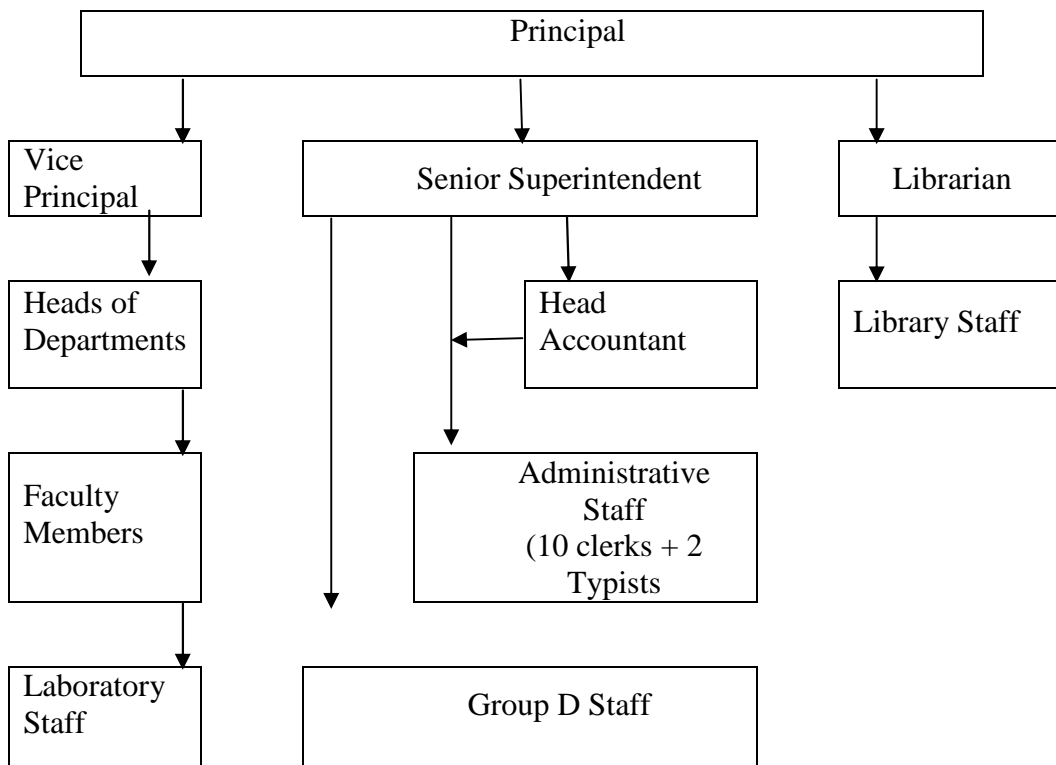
Principal

Vice Principal

Senior Superintendent

Librarian

Heads of Departments

Head Accountant

Library Staff

Faculty Members

Administrative Staff (10 clerks + 2 Typists

Laboratory Staff

Group D Staff